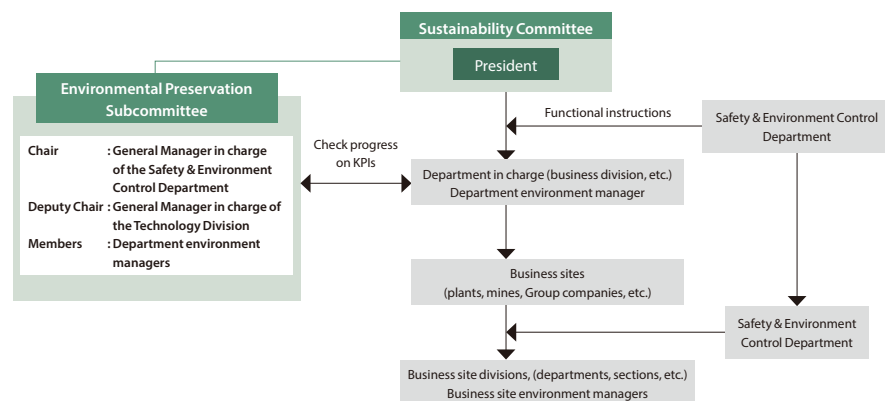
Sustainability Committee

President

Environmental Preservation Subcommittee

| | |
|---|---|
| Chair | : General Manager in charge of the Safety & Environment Control Department |
| Deputy Chair | : General Manager in charge of the Technology Division |
| Members | : Department environment managers |

Check progress on KPIs

Functional instructions

Safety & Environment Control Department

Department in charge (business division, etc.)
Department environment manager

Business sites
(plants, mines, Group companies, etc.)

Safety & Environment Control Department

Business site divisions, (departments, sections, etc.)
Business site environment managers